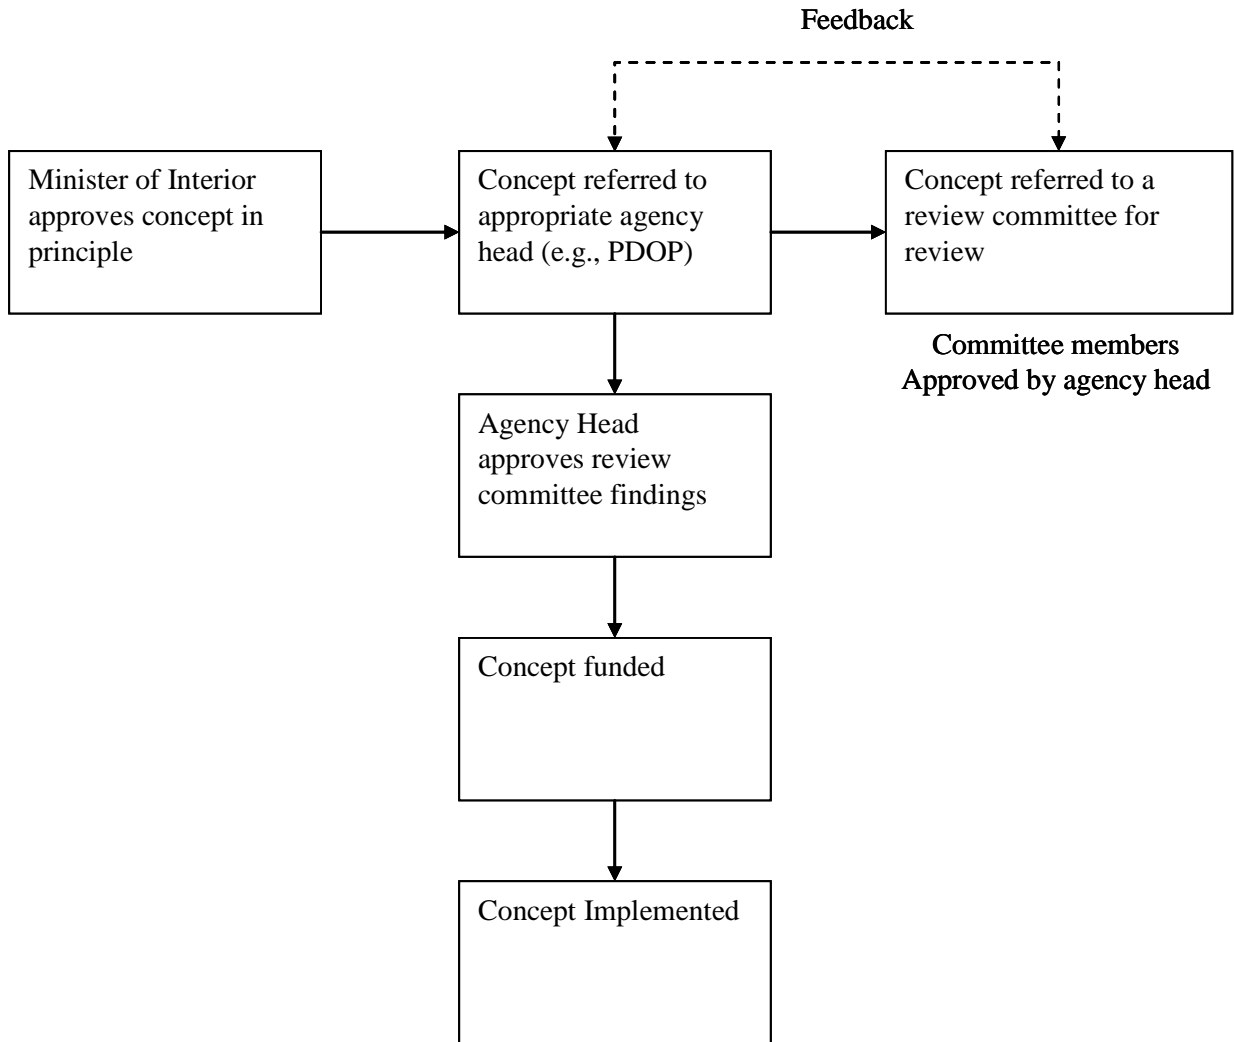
Feedback

Minister of Interior approves concept in principle

Concept referred to appropriate agency head (e.g., PDOP)

Concept referred to a review committee for review

Committee members Approved by agency head

Agency Head approves review committee findings

Concept funded

Concept Implemented